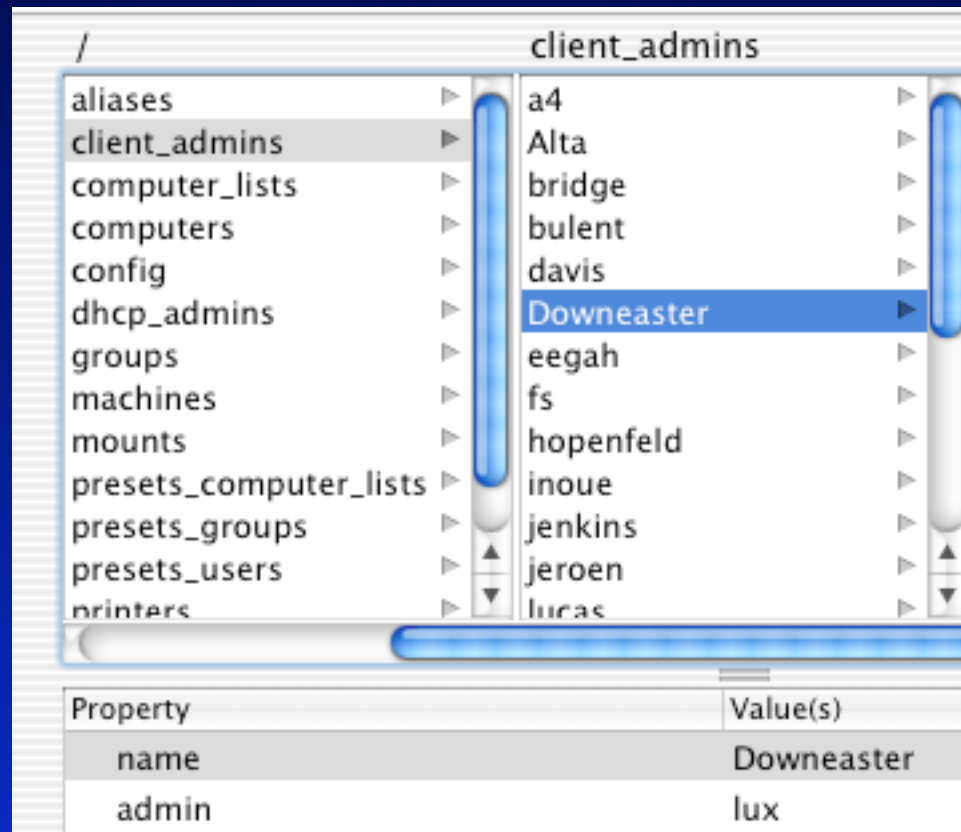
/

aliases
client_admins
computer_lists
computers
config
dhcp_admins
groups
machines
mounts
presets_computer_lists
presets_groups
presets_users
printers

client_admins

a4
Alta
bridge
bulent
davis
Downeaster
eegah
fs
hopenfeld
inoue
jenkins
jeroen
lucas

| Property | Value(s) |
|---|---|
| name | Downeaster |
| admin | lux |